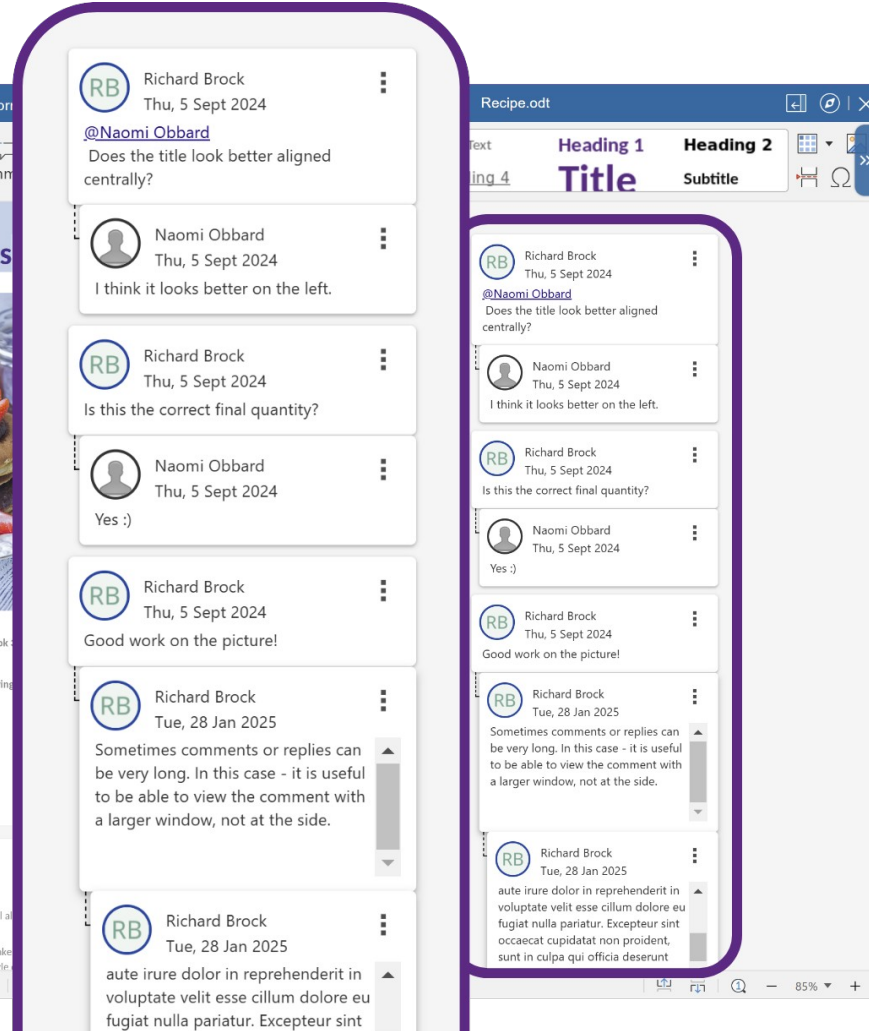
RB Richard Brock
Thu, 5 Sept 2024
@Naomi Obbard
Does the title look better aligned centrally?

Naomi Obbard
Thu, 5 Sept 2024
I think it looks better on the left.

RB Richard Brock
Thu, 5 Sept 2024
Is this the correct final quantity?

Naomi Obbard
Thu, 5 Sept 2024
Yes :)

RB Richard Brock
Thu, 5 Sept 2024
Good work on the picture!

RB Richard Brock
Tue, 28 Jan 2025
Sometimes comments or replies can be very long. In this case - it is useful to be able to view the comment with a larger window, not at the side.

RB Richard Brock
Tue, 28 Jan 2025
aute irure dolor in reprehenderit in voluptate velit esse cillum dolore eu fugiat nulla pariatur. Excepteur sint

Recipe.odt

Text
Heading 1
Heading 2
ding 4
Title
Subtitle

RB Richard Brock
Thu, 5 Sept 2024
@Naomi Obbard
Does the title look better aligned centrally?

Naomi Obbard
Thu, 5 Sept 2024
I think it looks better on the left.

RB Richard Brock
Thu, 5 Sept 2024
Is this the correct final quantity?

Naomi Obbard
Thu, 5 Sept 2024
Yes :)

RB Richard Brock
Thu, 5 Sept 2024
Good work on the picture!

RB Richard Brock
Tue, 28 Jan 2025
Sometimes comments or replies can be very long. In this case - it is useful to be able to view the comment with a larger window, not at the side.

RB Richard Brock
Tue, 28 Jan 2025
aute irure dolor in reprehenderit in voluptate velit esse cillum dolore eu fugiat nulla pariatur. Excepteur sint occaecat cupidatat non proident, sunt in culpa qui officia deserunt

85%